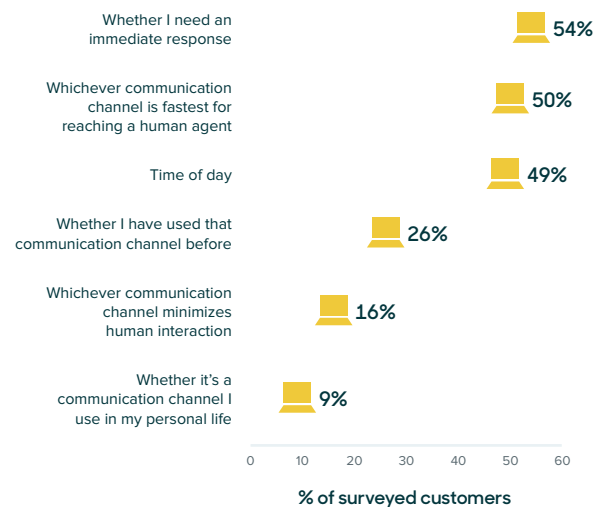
Whether I need an immediate response 54%

Whichever communication channel is fastest for reaching a human agent 50%

Time of day 49%

Whether I have used that communication channel before 26%

Whichever communication channel minimizes human interaction 16%

Whether it's a communication channel I use in my personal life 9%

0 10 20 30 40 50 60

% of surveyed customers